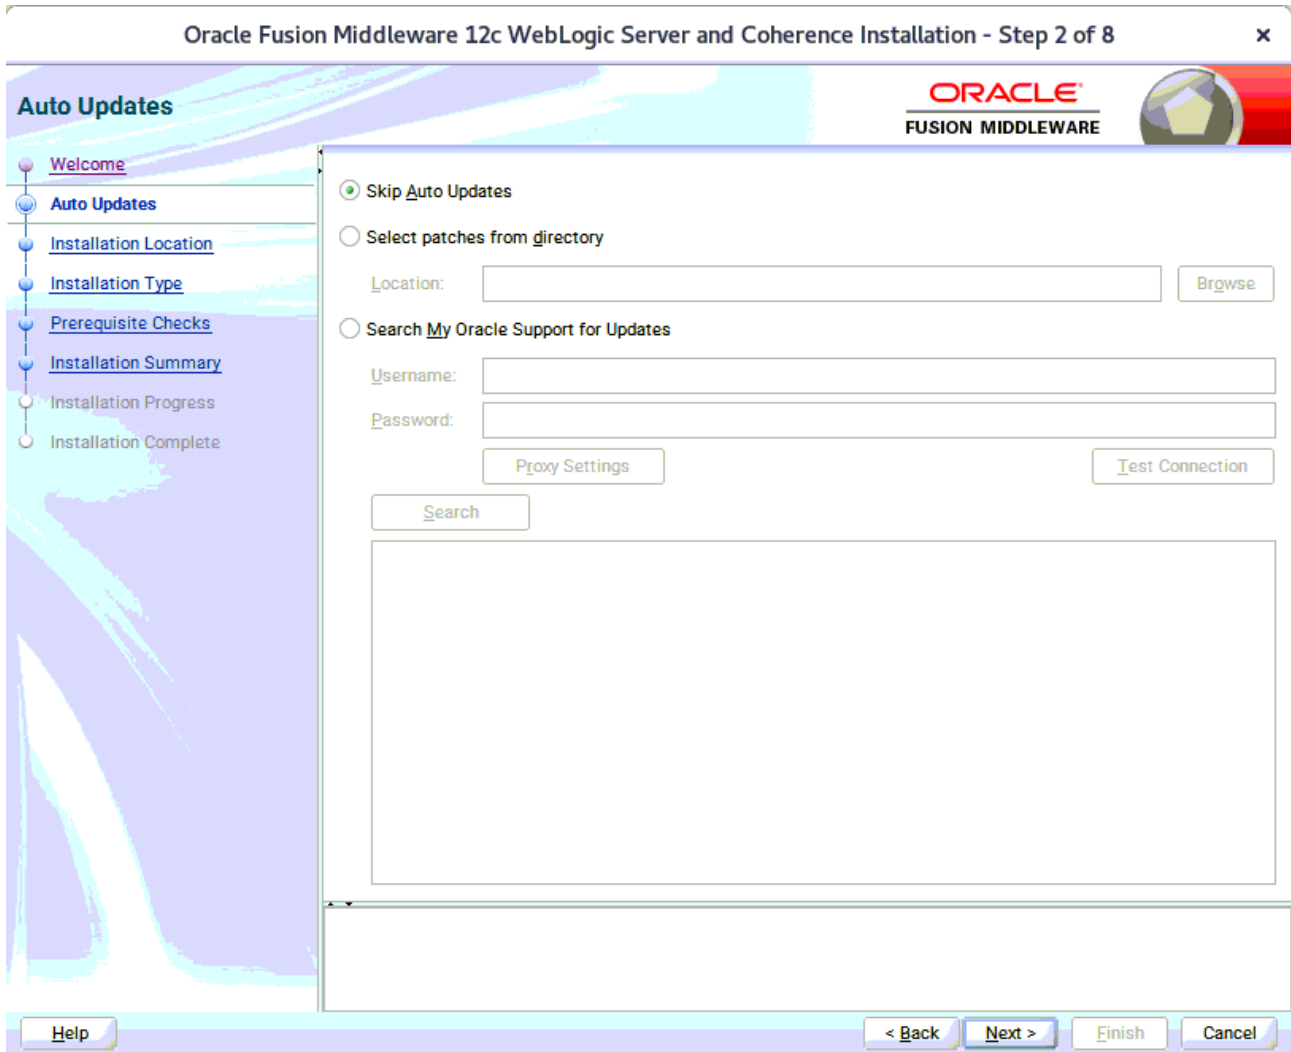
Oracle Fusion Middleware 12c WebLogic Server and Coherence Installation - Step 2 of 8 ×

Auto Updates

ORACLE
FUSION MIDDLEWARE

Welcome
Auto Updates
Installation Location
Installation Type
Prerequisite Checks
Installation Summary
Installation Progress
Installation Complete

Skip Auto Updates
Select patches from directory
Location:
Browse
Search My Oracle Support for Updates
Username:
Password:
Proxy Settings
Test Connection
Search

Help
< Back
Next >
Finish
Cancel